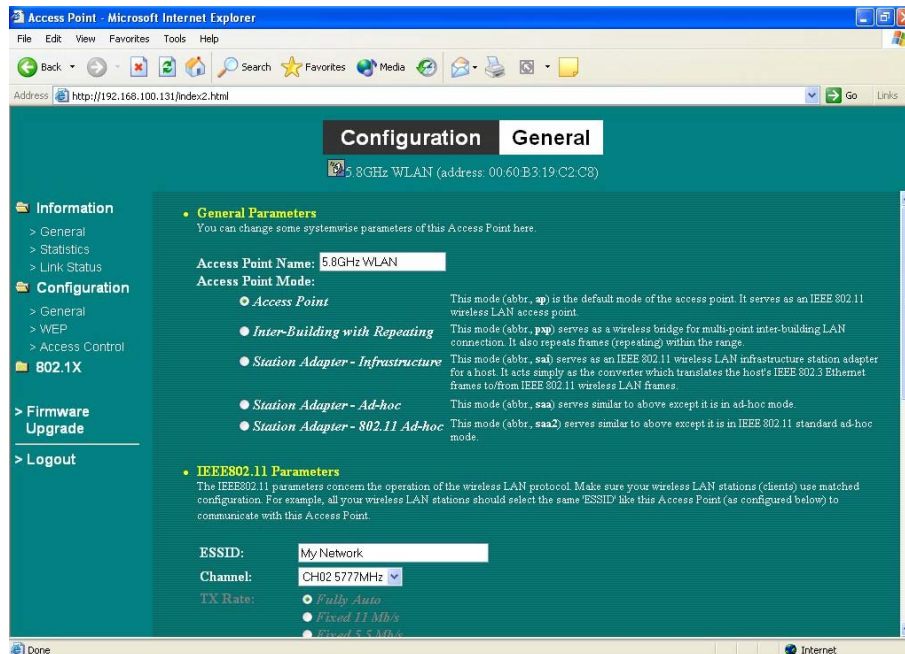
Access Point - Microsoft Internet Explorer

File Edit View Favorites Tools Help

Back Search Favorites Media

Address http://192.168.100.131/index2.html Go Links

Configuration General

5.8GHz WLAN (address: 00:60:B3:19:C2:C8)

Information
> General
> Statistics
> Link Status
Configuration
> General
> WEP
> Access Control
802.1X

> Firmware Upgrade

> Logout

• General Parameters
You can change some systemwise parameters of this Access Point here.

Access Point Name: 5.8GHz WLAN
Access Point Mode:

Access Point — This mode (abbr., ap) is the default mode of the access point. It serves as an IEEE 802.11 wireless LAN access point.

Inter-Building with Repeating — This mode (abbr., pxp) serves as a wireless bridge for multi-point inter-building LAN connection. It also repeats frames (repeating) within the range.

Station Adapter - Infrastructure — This mode (abbr., sai) serves as an IEEE 802.11 wireless LAN infrastructure station adapter for a host. It acts simply as the converter which translates the host's IEEE 802.3 Ethernet frames to/from IEEE 802.11 wireless LAN frames.

Station Adapter - Ad-hoc — This mode (abbr., saa) serves similar to above except it is in ad-hoc mode.

Station Adapter - 802.11 Ad-hoc — This mode (abbr., saa2) serves similar to above except it is in IEEE 802.11 standard ad-hoc mode.

• IEEE802.11 Parameters
The IEEE802.11 parameters concern the operation of the wireless LAN protocol. Make sure your wireless LAN stations (clients) use matched configuration. For example, all your wireless LAN stations should select the same 'ESSID' like this Access Point (as configured below) to communicate with this Access Point.

ESSID: My Network
Channel: CH02 5777MHz
TX Rate: Fully Auto
Fixed 11 Mb/s
Fixed 5.5 Mb/s

Done Internet